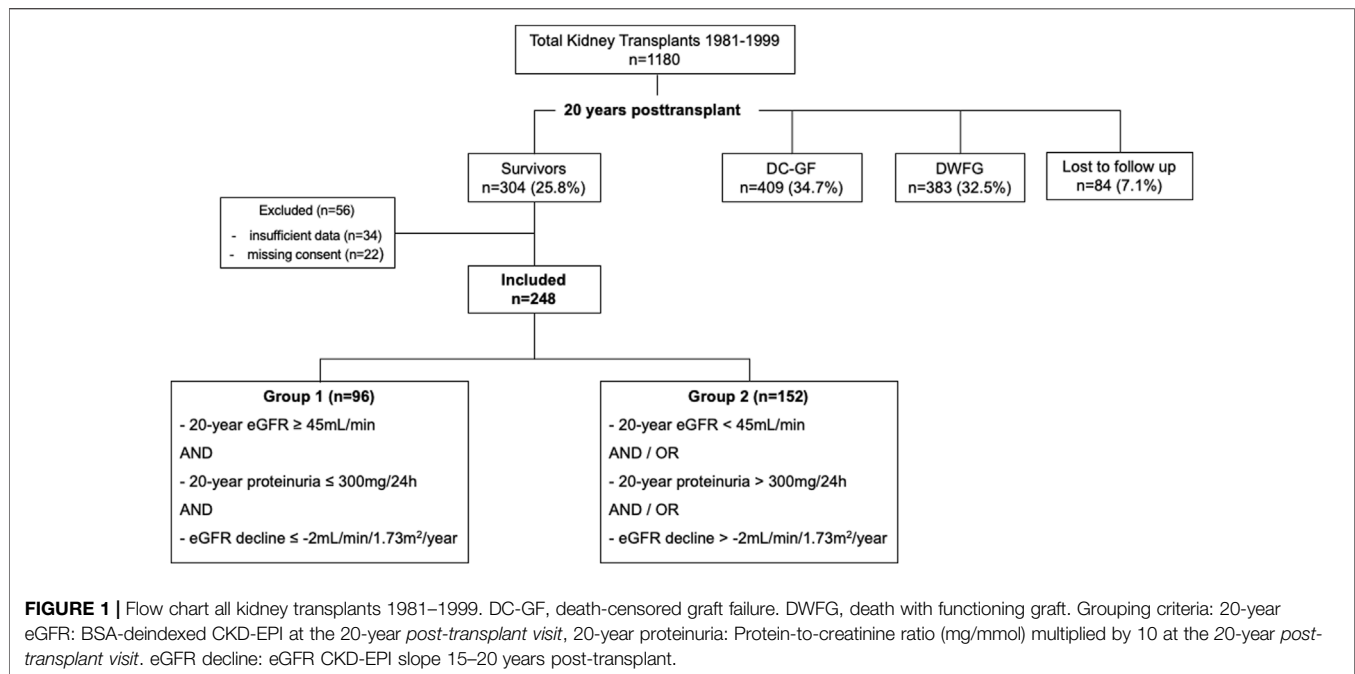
Total Kidney Transplants 1981-1999
n=1180

20 years posttransplant

Survivors
n=304 (25.8%)

DC-GF
n=409 (34.7%)

DWFG
n=383 (32.5%)

Lost to follow up
n=84 (7.1%)

Excluded (n=56)
- insufficient data (n=34)
- missing consent (n=22)

Included
n=248

Group 1 (n=96)
- 20-year eGFR ≥ 45mL/min
AND
- 20-year proteinuria ≤ 300mg/24h
AND
- eGFR decline ≤ -2mL/min/1.73m$^2$/year

Group 2 (n=152)
- 20-year eGFR < 45mL/min
AND / OR
- 20-year proteinuria > 300mg/24h
AND / OR
- eGFR decline > -2mL/min/1.73m$^2$/year

FIGURE 1 | Flow chart all kidney transplants 1981–1999. DC-GF, death-censored graft failure. DWFG, death with functioning graft. Grouping criteria: 20-year eGFR: BSA-deindexed CKD-EPI at the 20-year post-transplant visit, 20-year proteinuria: Protein-to-creatinine ratio (mg/mmol) multiplied by 10 at the 20-year post-transplant visit. eGFR decline: eGFR CKD-EPI slope 15–20 years post-transplant.